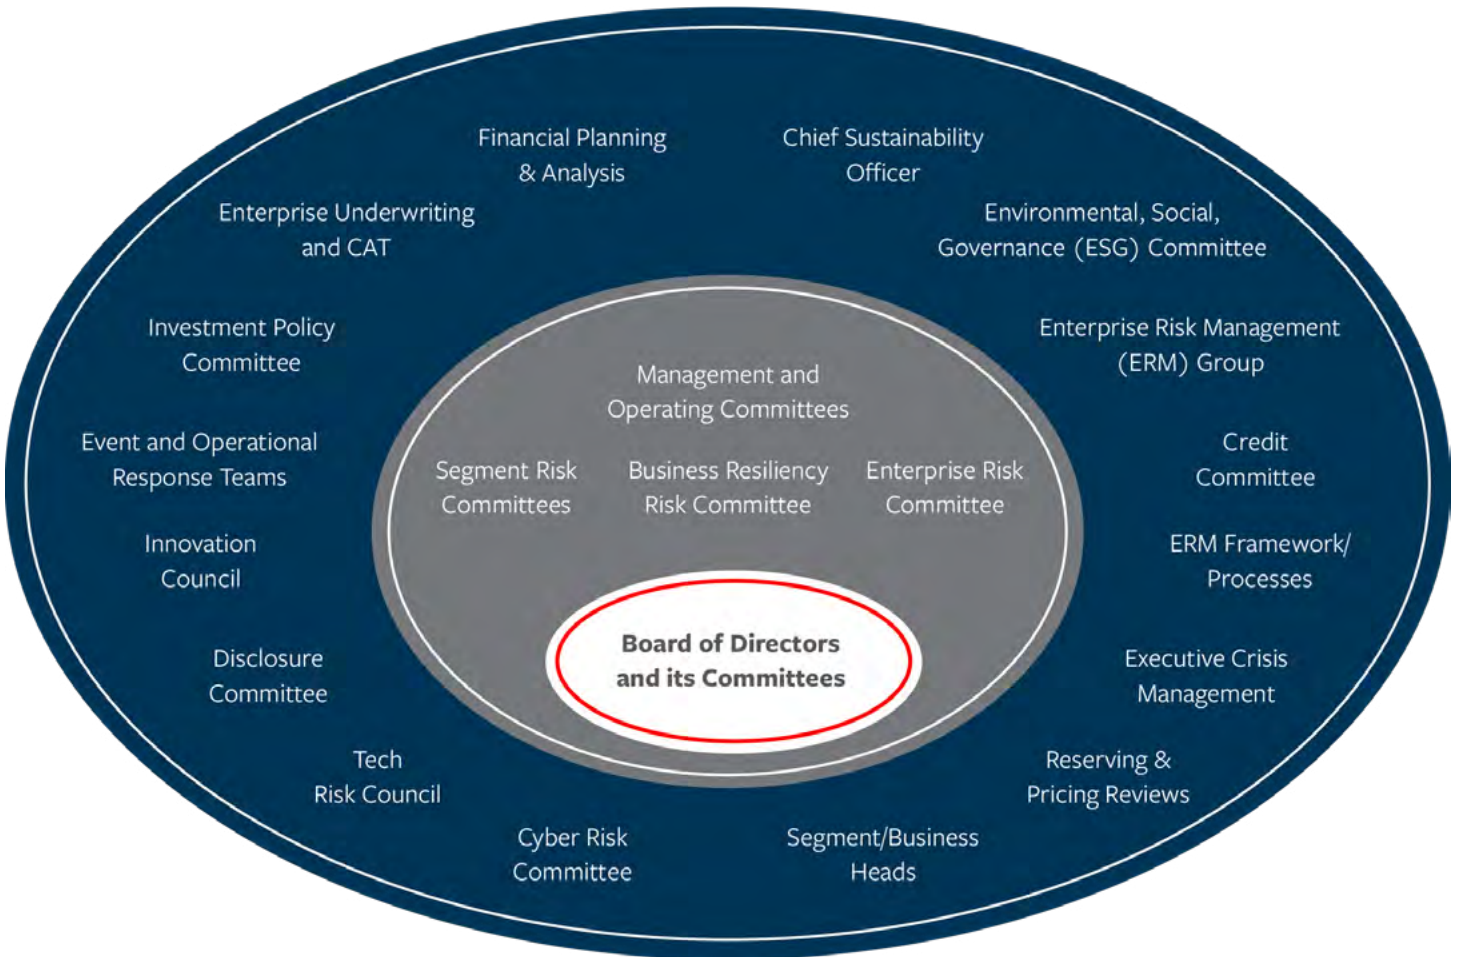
Financial Planning & Analysis

Chief Sustainability Officer

Enterprise Underwriting and CAT

Environmental, Social, Governance (ESG) Committee

Investment Policy Committee

Enterprise Risk Management (ERM) Group

Event and Operational Response Teams

Credit Committee

Innovation Council

ERM Framework/ Processes

Disclosure Committee

Executive Crisis Management

Tech Risk Council

Reserving & Pricing Reviews

Cyber Risk Committee

Segment/Business Heads

Management and Operating Committees

Segment Risk Committees

Business Resiliency Risk Committee

Enterprise Risk Committee

Board of Directors and its Committees